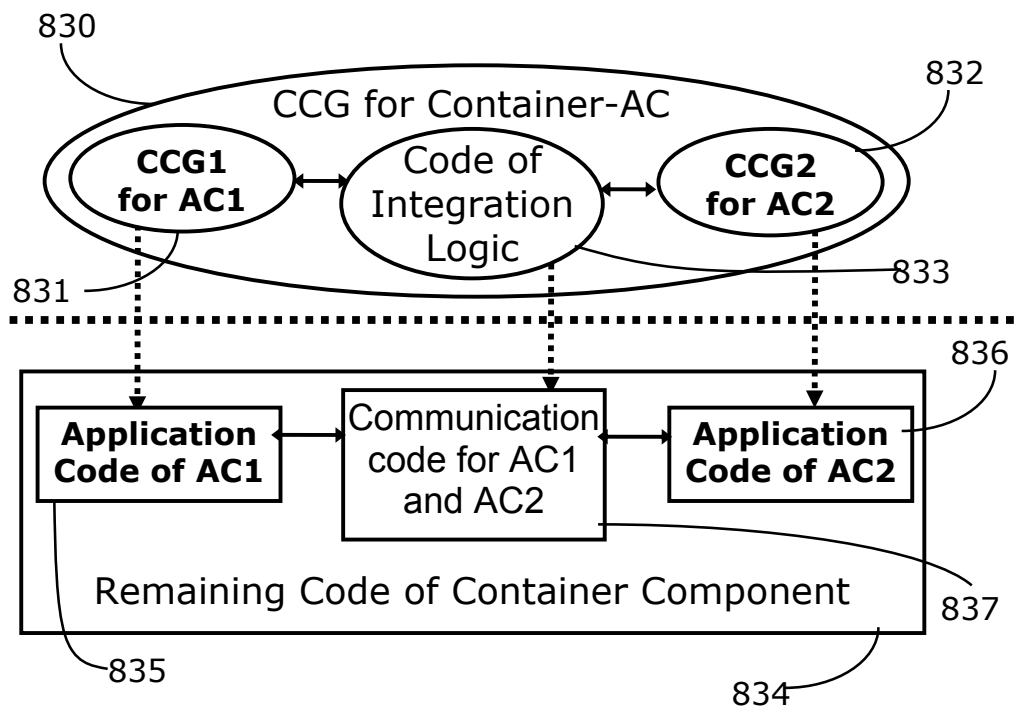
830

CCG for Container-AC

832

CCG1 for AC1

Code of Integration Logic

CCG2 for AC2

831

833

836

Application Code of AC1

Communication code for AC1 and AC2

Application Code of AC2

Remaining Code of Container Component

837

835

834